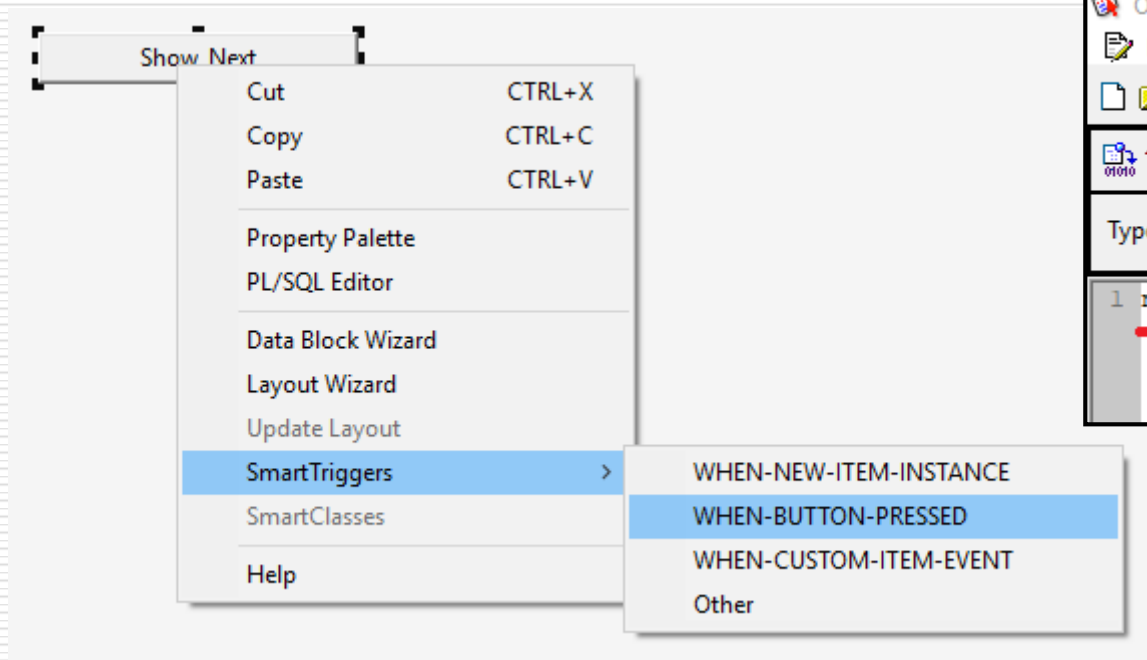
Show_Next

Cut CTRL+X
Copy CTRL+C
Paste CTRL+V

Property Palette
PL/SQL Editor

Data Block Wizard
Layout Wizard
Update Layout
SmartTriggers
SmartClasses

Help

WHEN-NEW-ITEM-INSTANCE
WHEN-BUTTON-PRESSED
WHEN-CUSTOM-ITEM-EVENT
Other

Typ
1